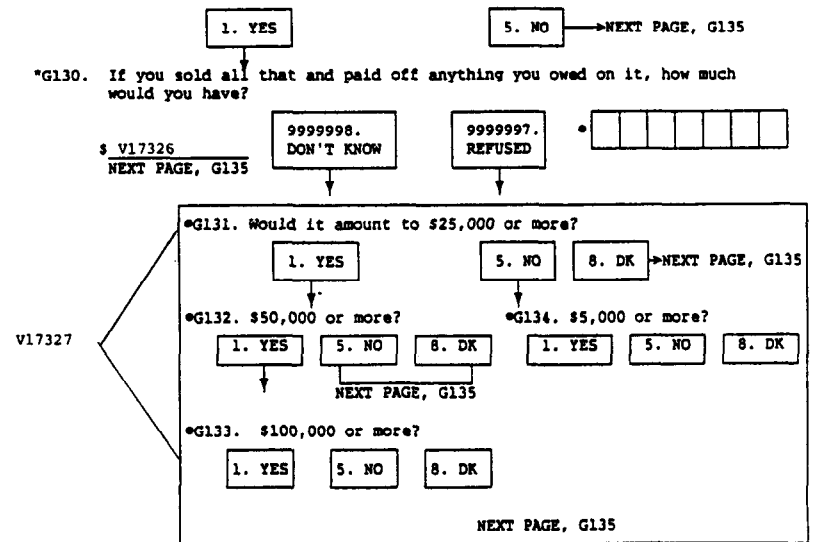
1. YES

5. NO → NEXT PAGE, G135

*G130. If you sold all that and paid off anything you owed on it, how much would you have?

$ V17326
NEXT PAGE, G135

9999998. DON'T KNOW

9999997. REFUSED

•G131. Would it amount to $25,000 or more?

1. YES

5. NO

8. DK → NEXT PAGE, G135

•G132. $50,000 or more?

1. YES

5. NO

8. DK

NEXT PAGE, G135

•G134. $5,000 or more?

1. YES

5. NO

8. DK

V17327

•G133. $100,000 or more?

1. YES

5. NO

8. DK

NEXT PAGE, G135